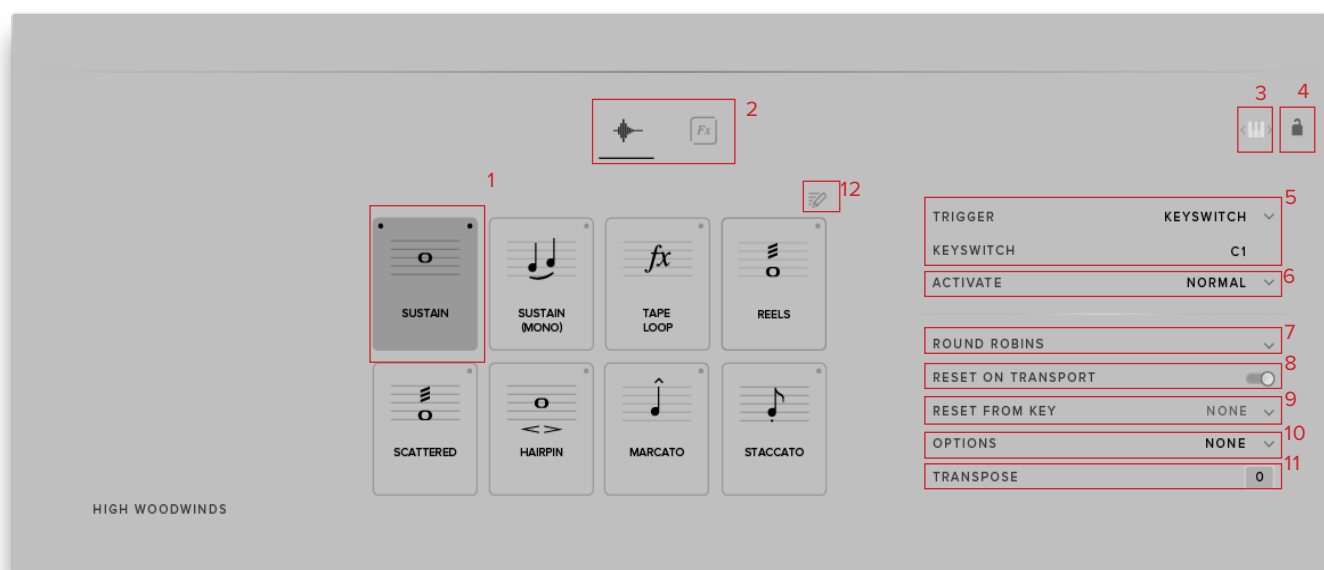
2

3 4

1

12

SUSTAIN

SUSTAIN (MONO)

$fx$

TAPE LOOP

REELS

SCATTERED

HAIRPIN

MARCATO

STACCATO

Fx

TRIGGER KEYSWITCH 5

KEYSWITCH C1

ACTIVATE NORMAL 6

ROUND ROBINS 7

RESET ON TRANSPORT 8

RESET FROM KEY NONE 9

OPTIONS NONE 10

TRANSPOSE 0 11

HIGH WOODWINDS